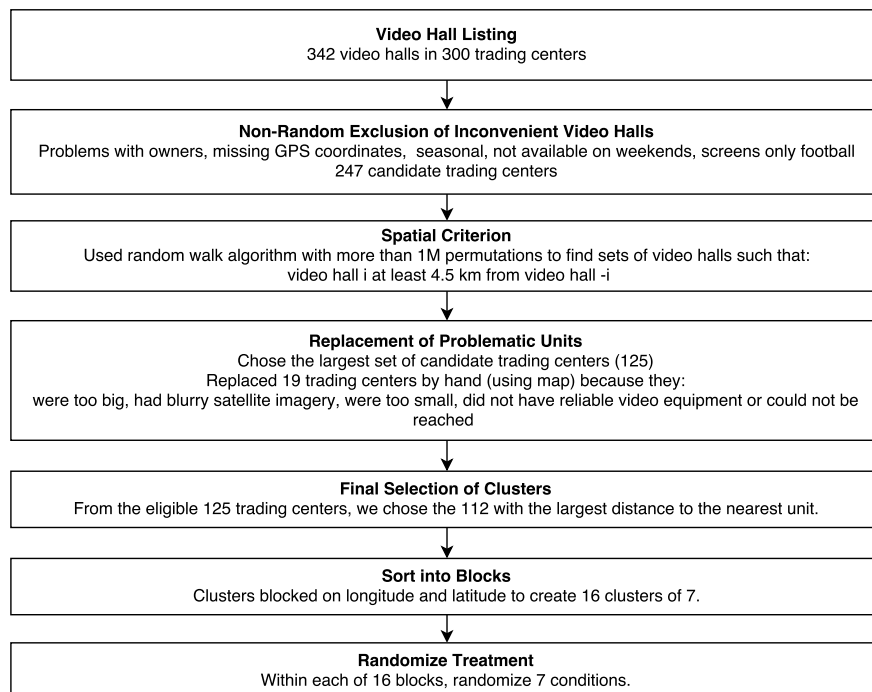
Video Hall Listing
342 video halls in 300 trading centers

Non-Random Exclusion of Inconvenient Video Halls
Problems with owners, missing GPS coordinates, seasonal, not available on weekends, screens only football
247 candidate trading centers

Spatial Criterion
Used random walk algorithm with more than 1M permutations to find sets of video halls such that:
video hall i at least 4.5 km from video hall -i

Replacement of Problematic Units
Chose the largest set of candidate trading centers (125)
Replaced 19 trading centers by hand (using map) because they:
were too big, had blurry satellite imagery, were too small, did not have reliable video equipment or could not be reached

Final Selection of Clusters
From the eligible 125 trading centers, we chose the 112 with the largest distance to the nearest unit.

Sort into Blocks
Clusters blocked on longitude and latitude to create 16 clusters of 7.

Randomize Treatment
Within each of 16 blocks, randomize 7 conditions.